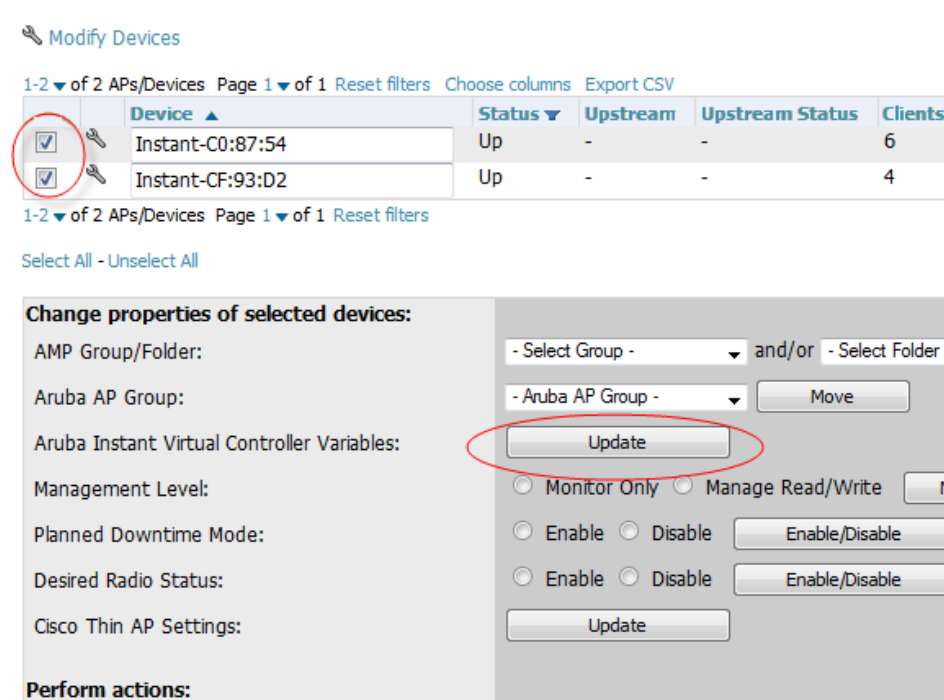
Modify Devices

1-2 of 2 APs/Devices Page 1 of 1 Reset filters Choose columns Export CSV

| | | Device ▲ | Status | Upstream | Upstream Status | Clients |
|---|---|---|---|---|---|---|
| ☑ | | Instant-C0:87:54 | Up | - | - | 6 |
| ☑ | | Instant-CF:93:D2 | Up | - | - | 4 |

1-2 of 2 APs/Devices Page 1 of 1 Reset filters

Select All - Unselect All

Change properties of selected devices:

AMP Group/Folder: - Select Group - and/or - Select Folder

Aruba AP Group: - Aruba AP Group - Move

Aruba Instant Virtual Controller Variables: Update

Management Level: Monitor Only Manage Read/Write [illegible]

Planned Downtime Mode: Enable Disable Enable/Disable

Desired Radio Status: Enable Disable Enable/Disable

Cisco Thin AP Settings: Update

Perform actions: